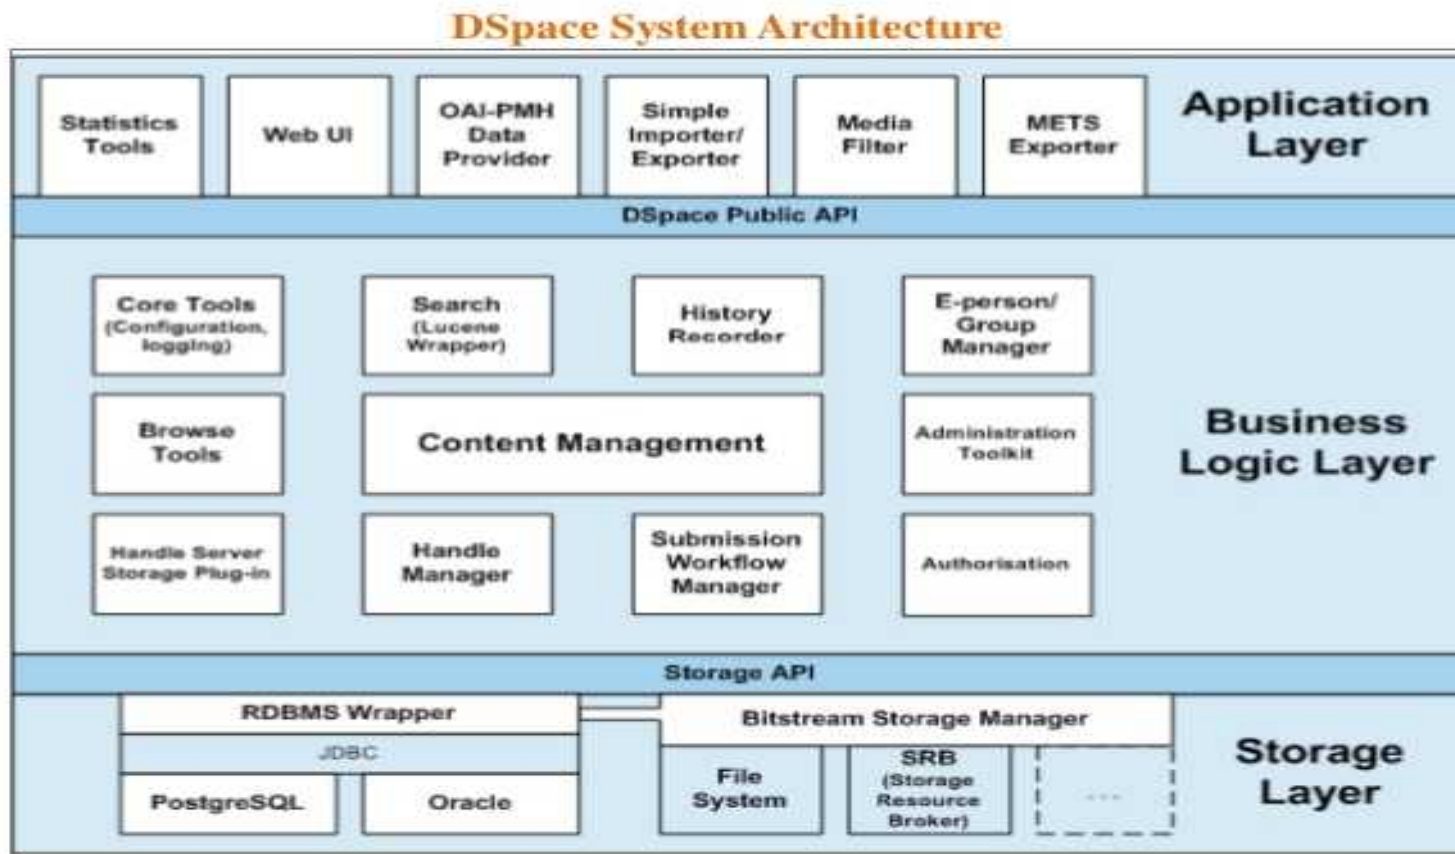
DSpace System Architecture

Statistics Tools

Web UI

OAI-PMH Data Provider

Simple Importer/ Exporter

Media Filter

METS Exporter

Application Layer

DSpace Public API

Core Tools (Configuration, logging)

Search (Lucene Wrapper)

History Recorder

E-person/ Group Manager

Browse Tools

Content Management

Administration Toolkit

Business Logic Layer

Handle Server Storage Plug-in

Handle Manager

Submission Workflow Manager

Authorisation

Storage API

RDBMS Wrapper

JDBC

PostgreSQL

Oracle

Bitstream Storage Manager

File System

SRB (Storage Resource Broker)

...

Storage Layer